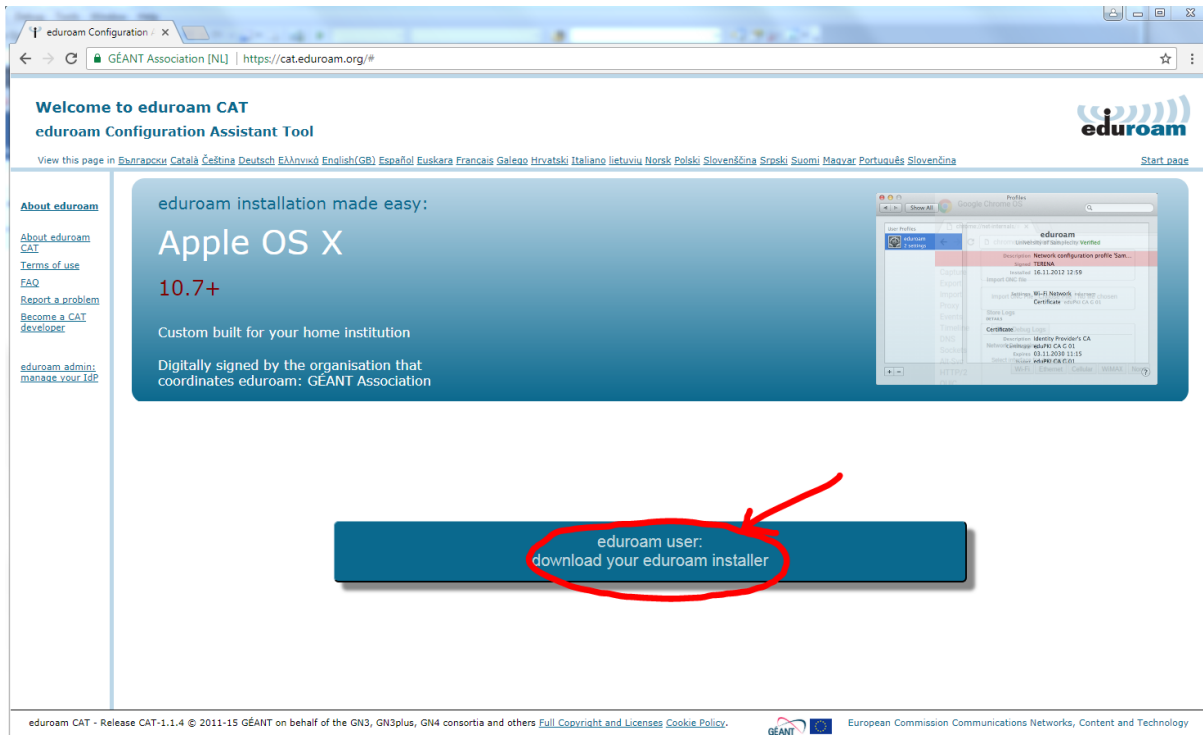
eduroam Configuration A ×

GÉANT Association [NL] | https://cat.eduroam.org/#

Welcome to eduroam CAT
eduroam Configuration Assistant Tool

eduroam

View this page in Български Català Čeština Deutsch Ελληνικά English(GB) Español Euskara Français Galego Hrvatski Italiano lietuvių Norsk Polski Slovenščina Srpski Suomi Magyar Português Slovenčina

Start page

About eduroam

About eduroam CAT
Terms of use
FAQ
Report a problem
Become a CAT developer

eduroam admin: manage your IdP

eduroam installation made easy:
Apple OS X
10.7+
Custom built for your home institution
Digitally signed by the organisation that coordinates eduroam: GÉANT Association

Profiles
Show All
User Profiles
eduroam
eduroam
University of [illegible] Verified
Description Network configuration profile 'Sam...
Signed TERENA
Installed 16.11.2012 12:59
Settings Wi-Fi Network
Certificate
Certificates
Description Identity Provider's CA
eduPKI CA G 01
Expires 03.11.2030 11:15

eduroam user:
download your eduroam installer

eduroam CAT - Release CAT-1.1.4 © 2011-15 GÉANT on behalf of the GN3, GN3plus, GN4 consortia and others Full Copyright and Licenses Cookie Policy.

GÉANT

European Commission Communications Networks, Content and Technology